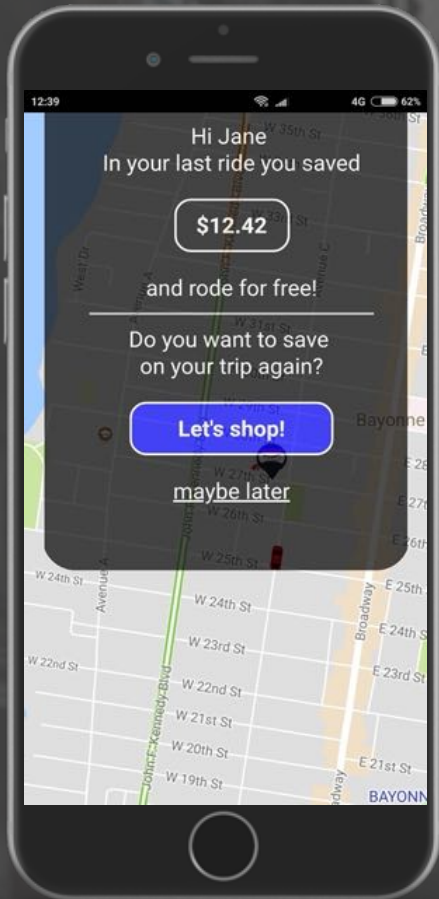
12:39 4G 62%

Hi Jane
In your last ride you saved

$12.42

and rode for free!

Do you want to save on your trip again?

Let's shop!

maybe later

W 35th St
West Dr
Avenue A
W 31st St
Bayonne
W 27th St
W 26th St
W 25th St
W 24th St
Avenue A
W 24th St
Broadway
E 25th St
E 24th St
W 23rd St
W 22nd St
W 22nd St
E 23rd St
W 21st St
W 20th St
John F. Kennedy Blvd
W 19th St
E 21st St
BAYONN